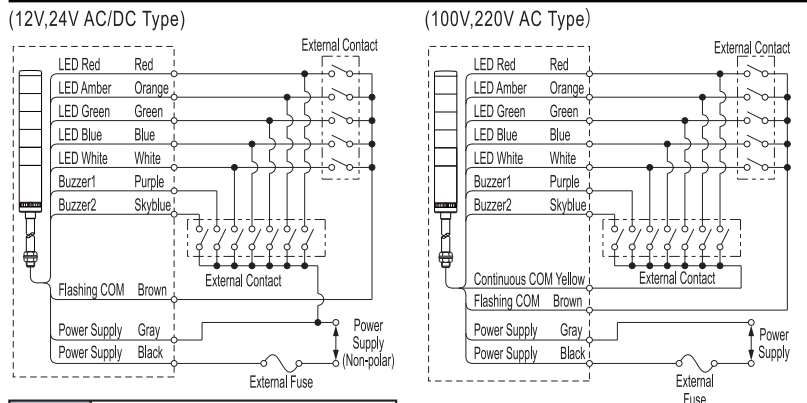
(12V,24V AC/DC Type)

External Contact

LED Red Red
LED Amber Orange
LED Green Green
LED Blue Blue
LED White White
Buzzer1 Purple
Buzzer2 Skyblue

External Contact

Flashing COM Brown

Power Supply Gray
Power Supply Black

Power Supply (Non-polar)

External Fuse

(100V,220V AC Type)

External Contact

LED Red Red
LED Amber Orange
LED Green Green
LED Blue Blue
LED White White
Buzzer1 Purple
Buzzer2 Skyblue

Continuous COM Yellow
External Contact
Flashing COM Brown

Power Supply Gray
Power Supply Black

Power Supply

External Fuse